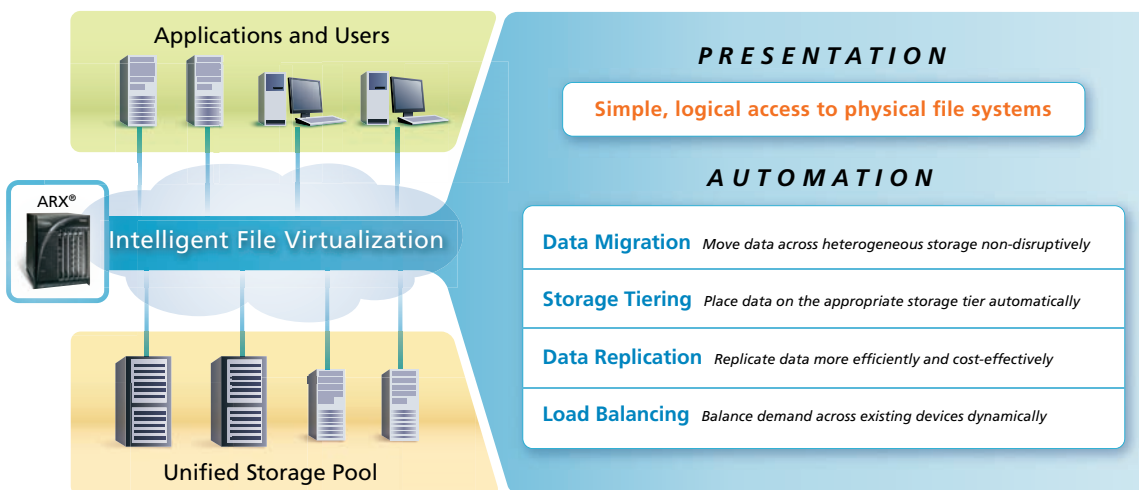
Applications and Users

ARX®

Intelligent File Virtualization

Unified Storage Pool

PRESENTATION

Simple, logical access to physical file systems

AUTOMATION

Data Migration *Move data across heterogeneous storage non-disruptively*

Storage Tiering *Place data on the appropriate storage tier automatically*

Data Replication *Replicate data more efficiently and cost-effectively*

Load Balancing *Balance demand across existing devices dynamically*